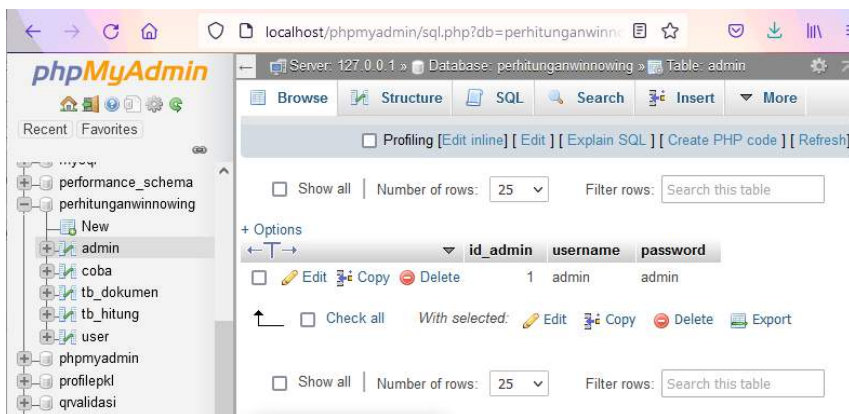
localhost/phpmyadmin/sql.php?db=perhitunganwinno

phpMyAdmin

Recent Favorites

mysql
performance_schema
perhitunganwinnowing
New
admin
coba
tb_dokumen
tb_hitung
user
phpmyadmin
profilepkl
qrvalidasi

Server: 127.0.0.1 » Database: perhitunganwinnowing » Table: admin

Browse Structure SQL Search Insert More

Profiling [Edit inline] [ Edit ] [ Explain SQL ] [ Create PHP code ] [ Refresh]

Show all | Number of rows: 25 Filter rows: Search this table

+ Options

| | id_admin | username | password |
|---|---|---|---|
| Edit Copy Delete | 1 | admin | admin |

Check all With selected: Edit Copy Delete Export

Show all | Number of rows: 25 Filter rows: Search this table